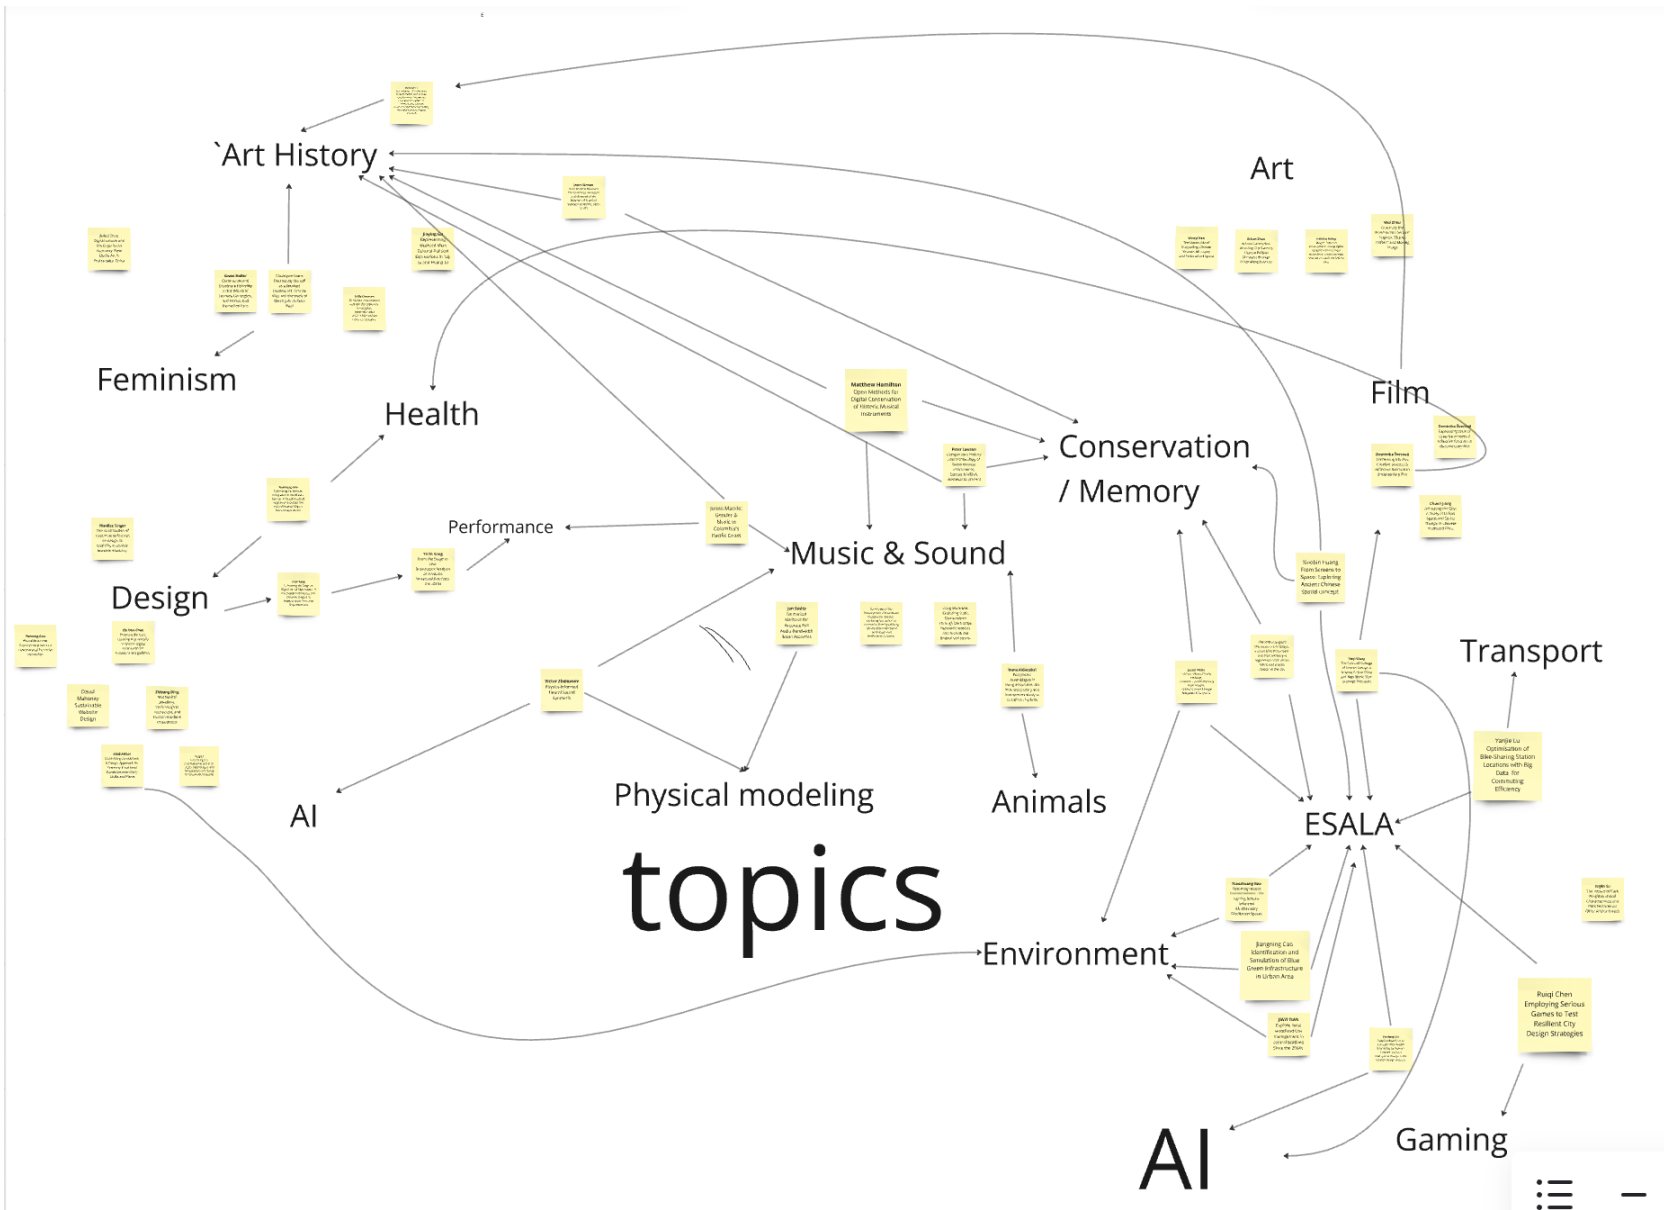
`Art History

Art

Feminism

Health

Film

Matthew Hamilton
Open Methods for Digital Conservation of Historic Musical Instruments

Conservation / Memory

Jessie Marchi
Gender & Music in Colombia's Pacific Coast

Performance

Music & Sound

Design

Siyelin Huang
From Screen to Space: Exploring Ancient Chinese Spatial Concept

Transport

Victor Zhakaneev
Physics-informed Neural Sound Synthesis

Yanjie Lu
Optimisation of Bike-Sharing Station Locations with Big Data for Commuting Efficiency

Physical modeling

Animals

AI

ESALA

topics

Jiangning Cao
Identification and Simulation of Blue Green Infrastructure in Urban Area

Environment

Ruiqi Chen
Employing Serious Games to Test Resilient City Design Strategies

AI

Gaming